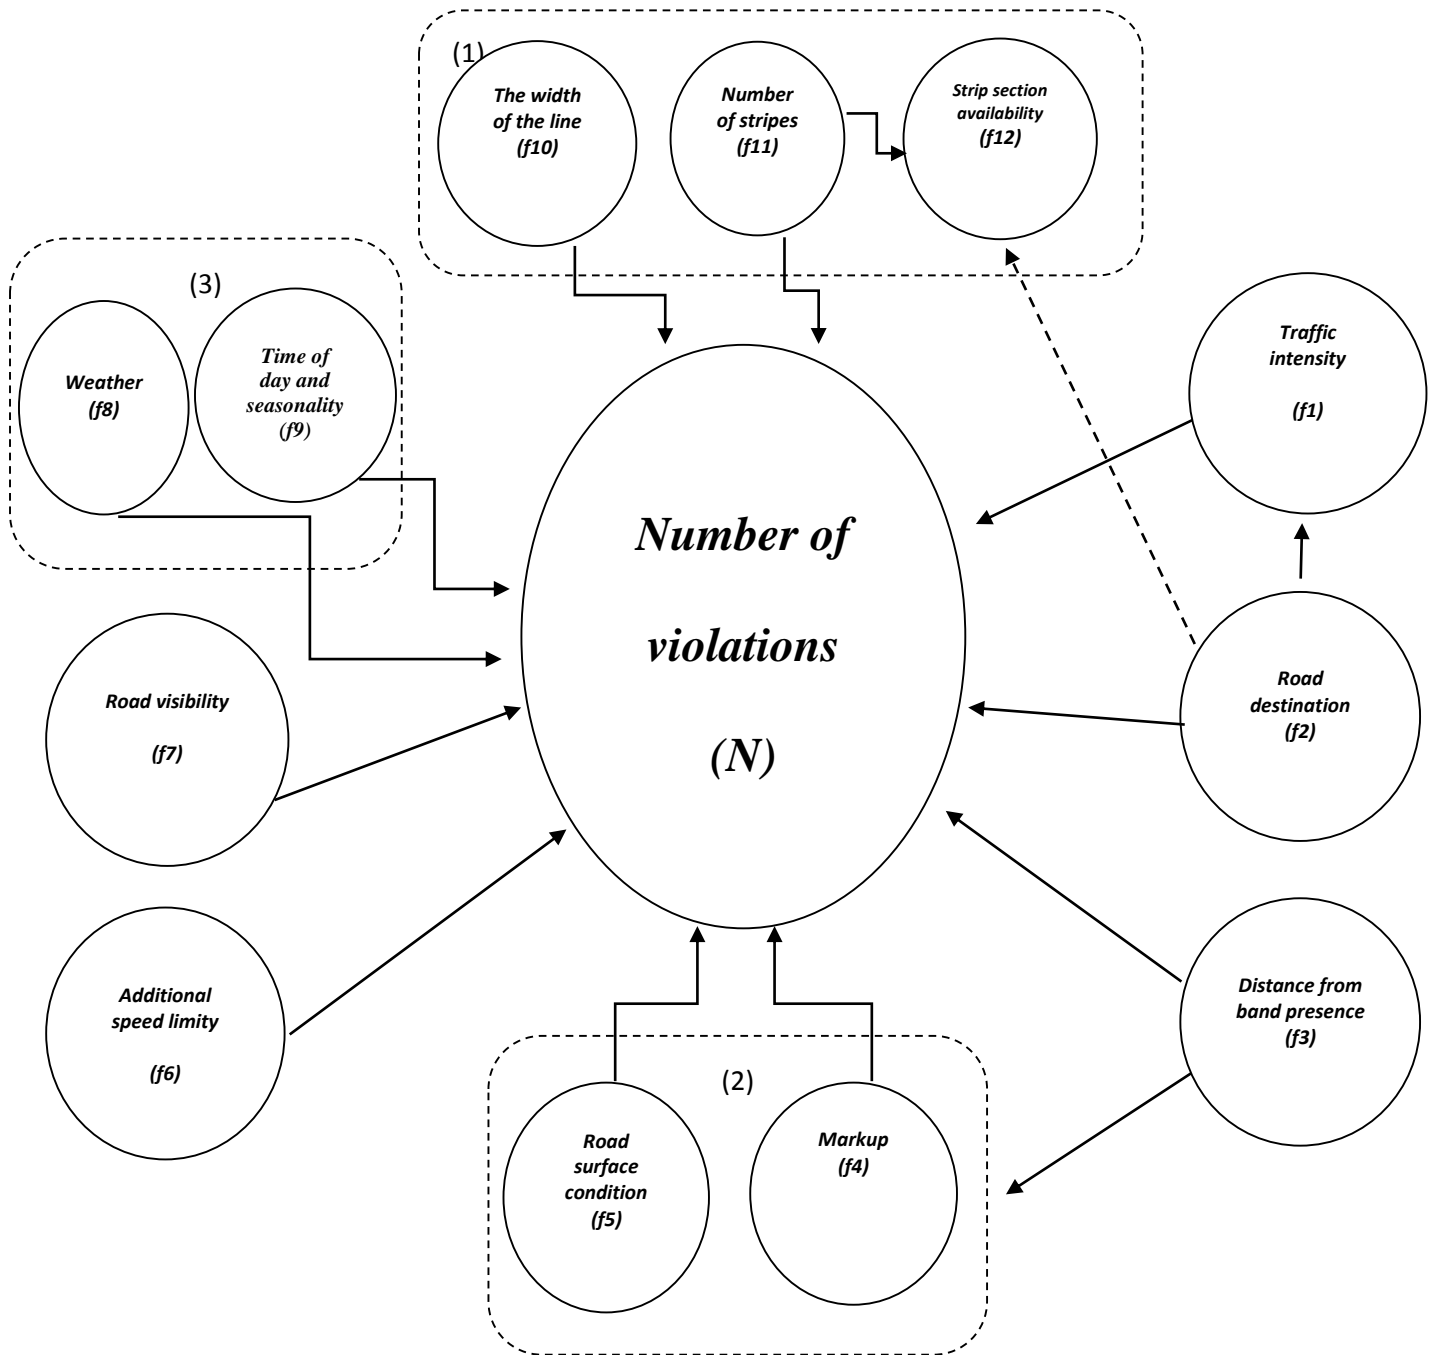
(1)

The width of the line (f10)

Number of stripes (f11)

Strip section availability (f12)

(3)

Weather (f8)

Time of day and seasonality (f9)

Traffic intensity

(f1)

Number of violations

(N)

Road visibility

(f7)

Road destination (f2)

Additional speed limity

(f6)

Distance from band presence (f3)

(2)

Road surface condition (f5)

Markup (f4)